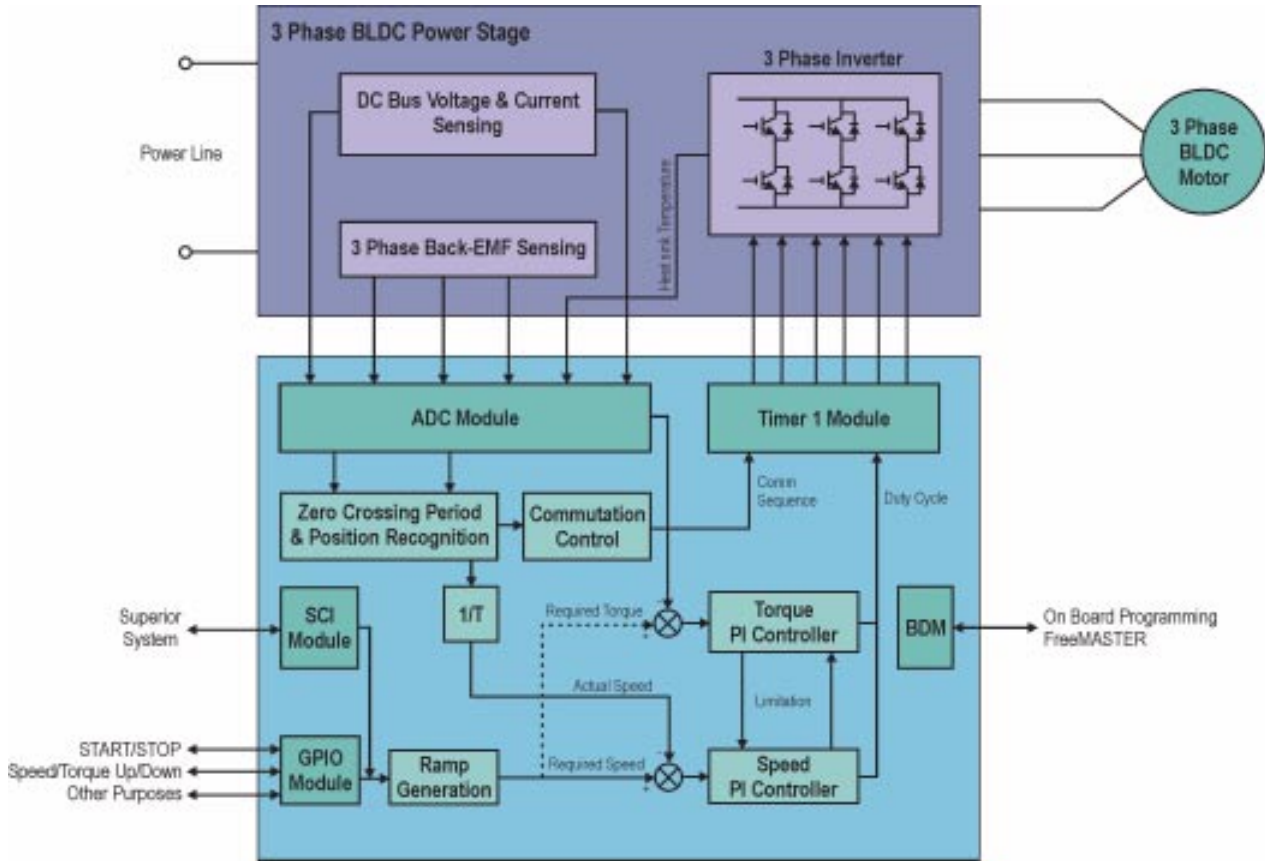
3 Phase BLDC Power Stage

Power Line

DC Bus Voltage & Current Sensing

3 Phase Inverter

3 Phase BLDC Motor

Heat sink Temperature

3 Phase Back-EMF Sensing

ADC Module

Timer 1 Module

Zero Crossing Period & Position Recognition

Commutation Control

Comm Sequence

Duty Cycle

Superior System

SCI Module

1/T

Required Torque

Torque PI Controller

BDM

On Board Programming FreeMASTER

Actual Speed

Limitation

START/STOP

Speed/Torque Up/Down

Other Purposes

GPIO Module

Ramp Generation

Required Speed

Speed PI Controller